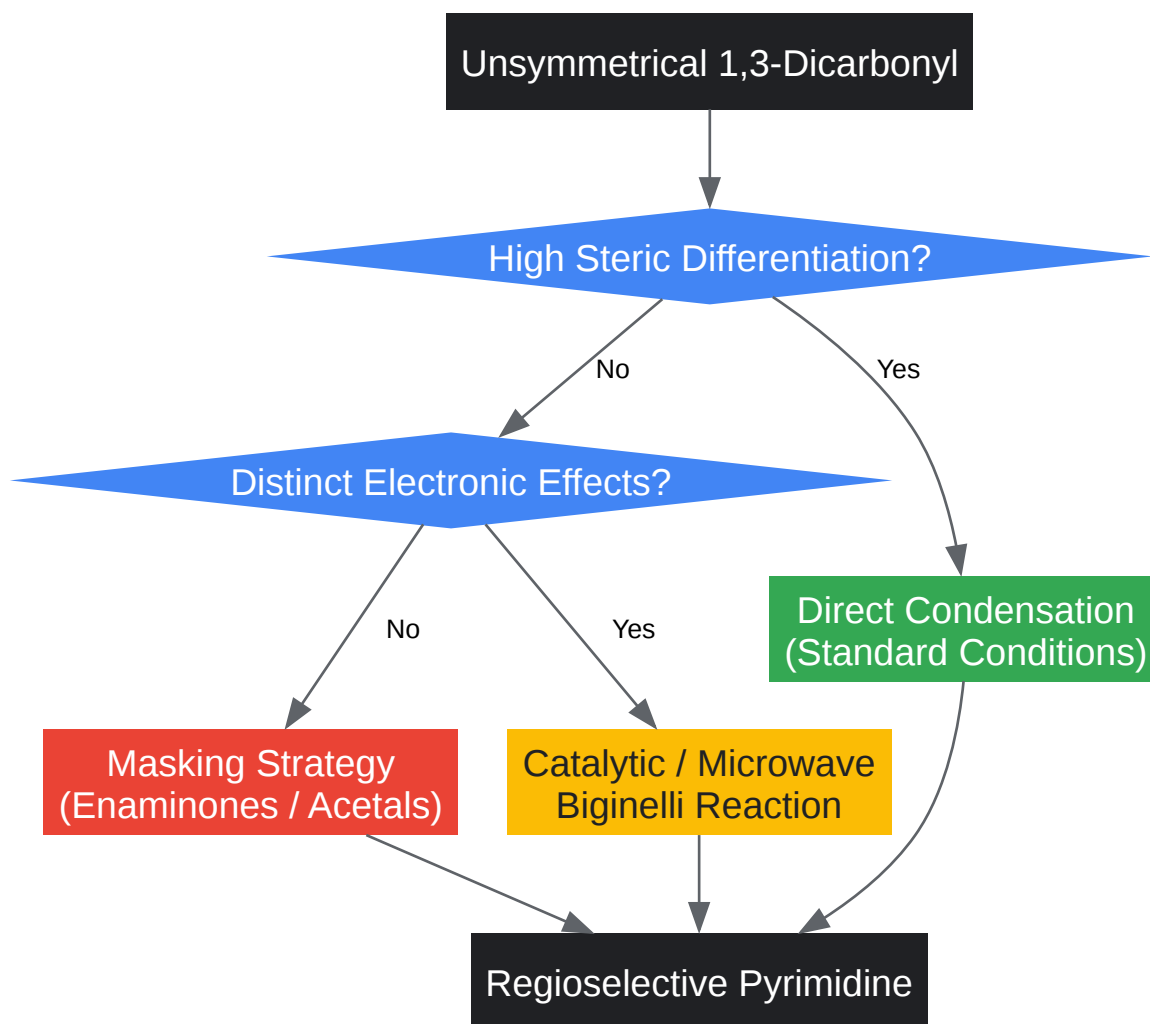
Unsymmetrical 1,3-Dicarbonyl

High Steric Differentiation?

No

Yes

Distinct Electronic Effects?

No

Yes

Direct Condensation (Standard Conditions)

Masking Strategy (Enaminones / Acetals)

Catalytic / Microwave Biginelli Reaction

Regioselective Pyrimidine